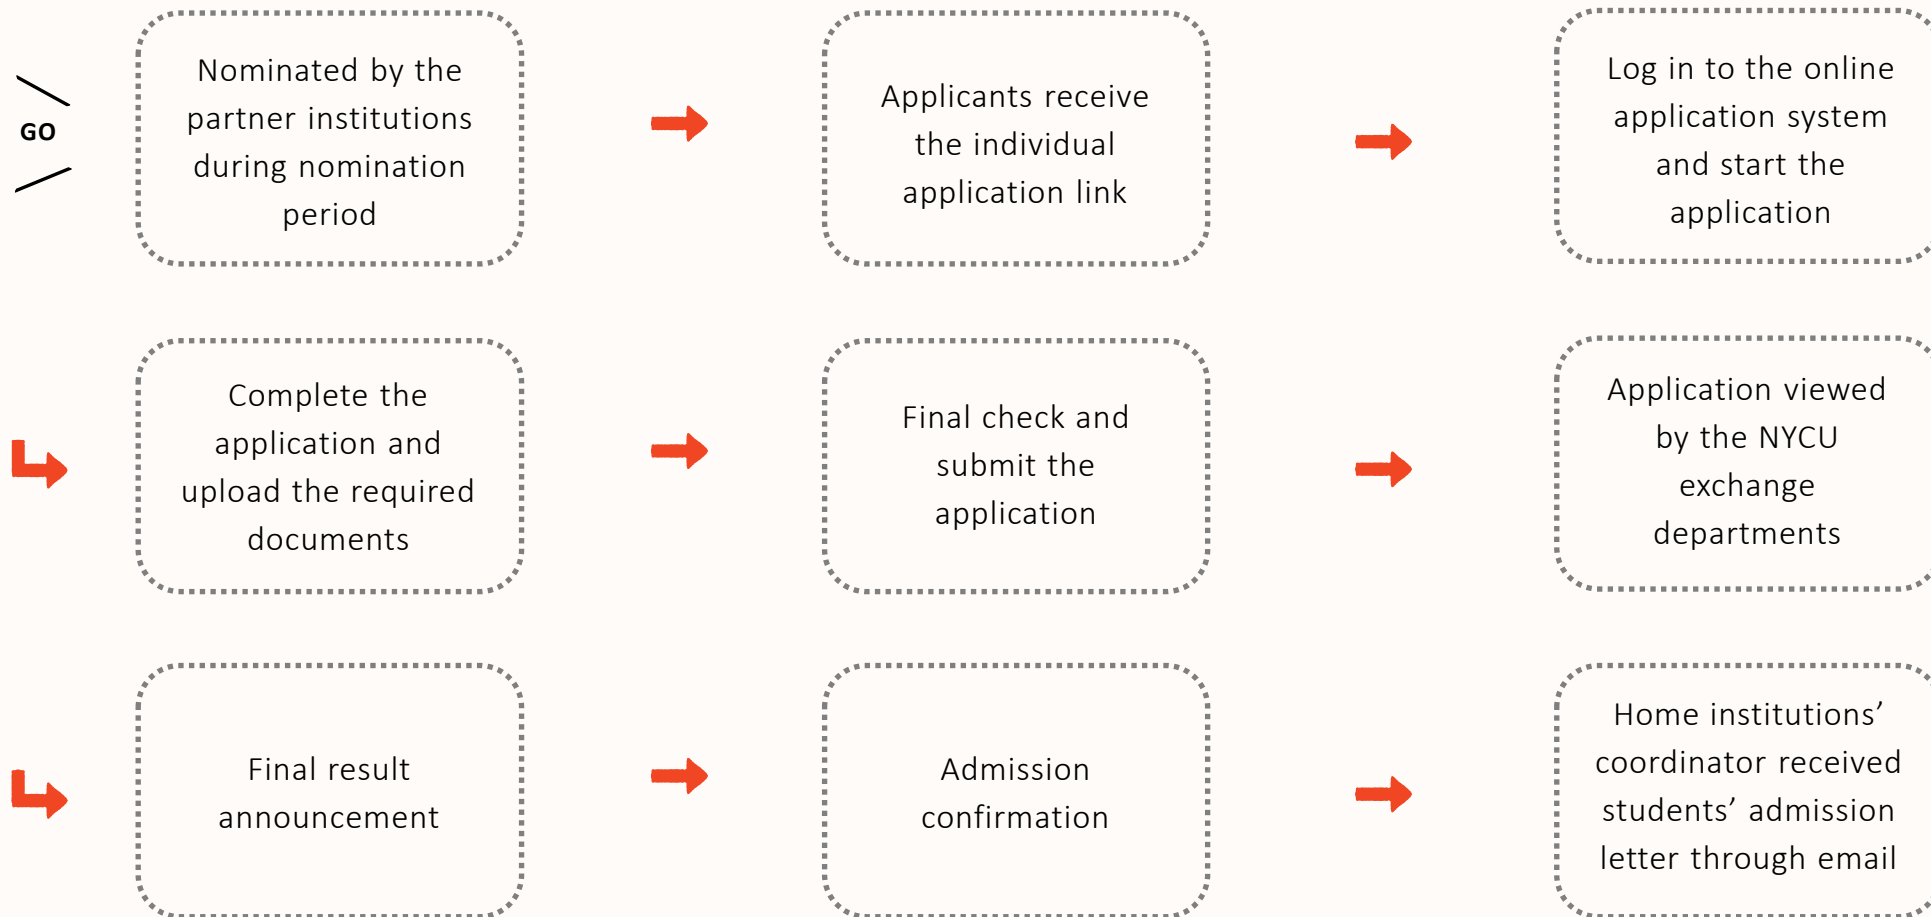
GO

Nominated by the partner institutions during nomination period

Applicants receive the individual application link

Log in to the online application system and start the application

Complete the application and upload the required documents

Final check and submit the application

Application viewed by the NYCU exchange departments

Final result announcement

Admission confirmation

Home institutions' coordinator received students' admission letter through email